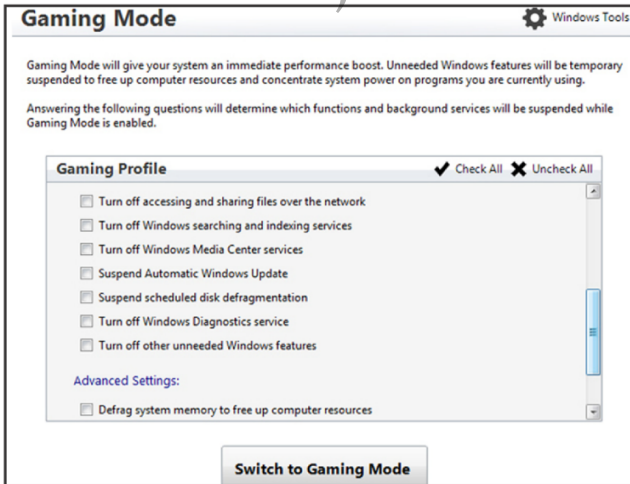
Gaming Mode

Windows Tools

Gaming Mode will give your system an immediate performance boost. Unneeded Windows features will be temporary suspended to free up computer resources and concentrate system power on programs you are currently using.

Answering the following questions will determine which functions and background services will be suspended while Gaming Mode is enabled.

Gaming Profile

Check All Uncheck All

Turn off accessing and sharing files over the network

Turn off Windows searching and indexing services

Turn off Windows Media Center services

Suspend Automatic Windows Update

Suspend scheduled disk defragmentation

Turn off Windows Diagnostics service

Turn off other unneeded Windows features

Advanced Settings:

Defrag system memory to free up computer resources

Switch to Gaming Mode